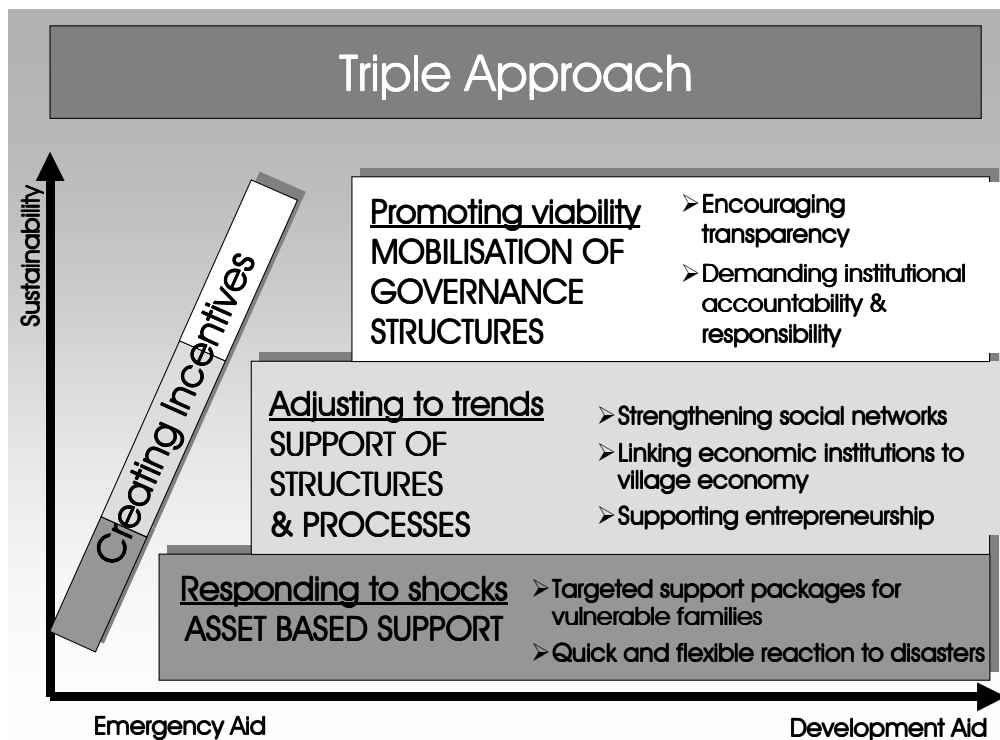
Triple Approach

Sustainability

Creating Incentives

Promoting viability
MOBILISATION OF GOVERNANCE STRUCTURES

➢Encouraging transparency
➢Demanding institutional accountability & responsibility

Adjusting to trends
SUPPORT OF STRUCTURES & PROCESSES

➢Strengthening social networks
➢Linking economic institutions to village economy
➢Supporting entrepreneurship

Responding to shocks
ASSET BASED SUPPORT

➢Targeted support packages for vulnerable families
➢Quick and flexible reaction to disasters

Emergency Aid

Development Aid